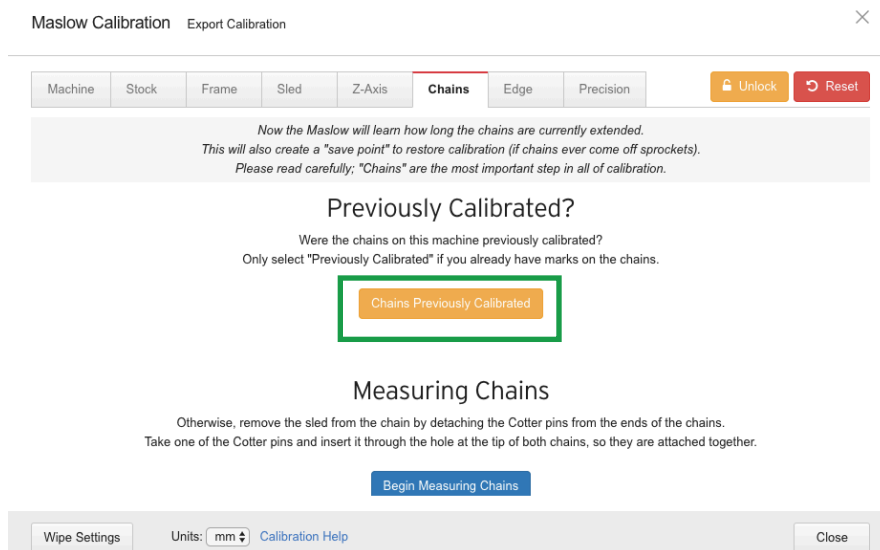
Maslow Calibration Export Calibration

×

Machine | Stock | Frame | Sled | Z-Axis | Chains | Edge | Precision

Unlock Reset

Now the Maslow will learn how long the chains are currently extended.
This will also create a "save point" to restore calibration (if chains ever come off sprockets).
Please read carefully; "Chains" are the most important step in all of calibration.

Previously Calibrated?

Were the chains on this machine previously calibrated?
Only select "Previously Calibrated" if you already have marks on the chains.

Chains Previously Calibrated

Measuring Chains

Otherwise, remove the sled from the chain by detaching the Cotter pins from the ends of the chains.
Take one of the Cotter pins and insert it through the hole at the tip of both chains, so they are attached together.

Begin Measuring Chains

Wipe Settings Units: mm Calibration Help Close